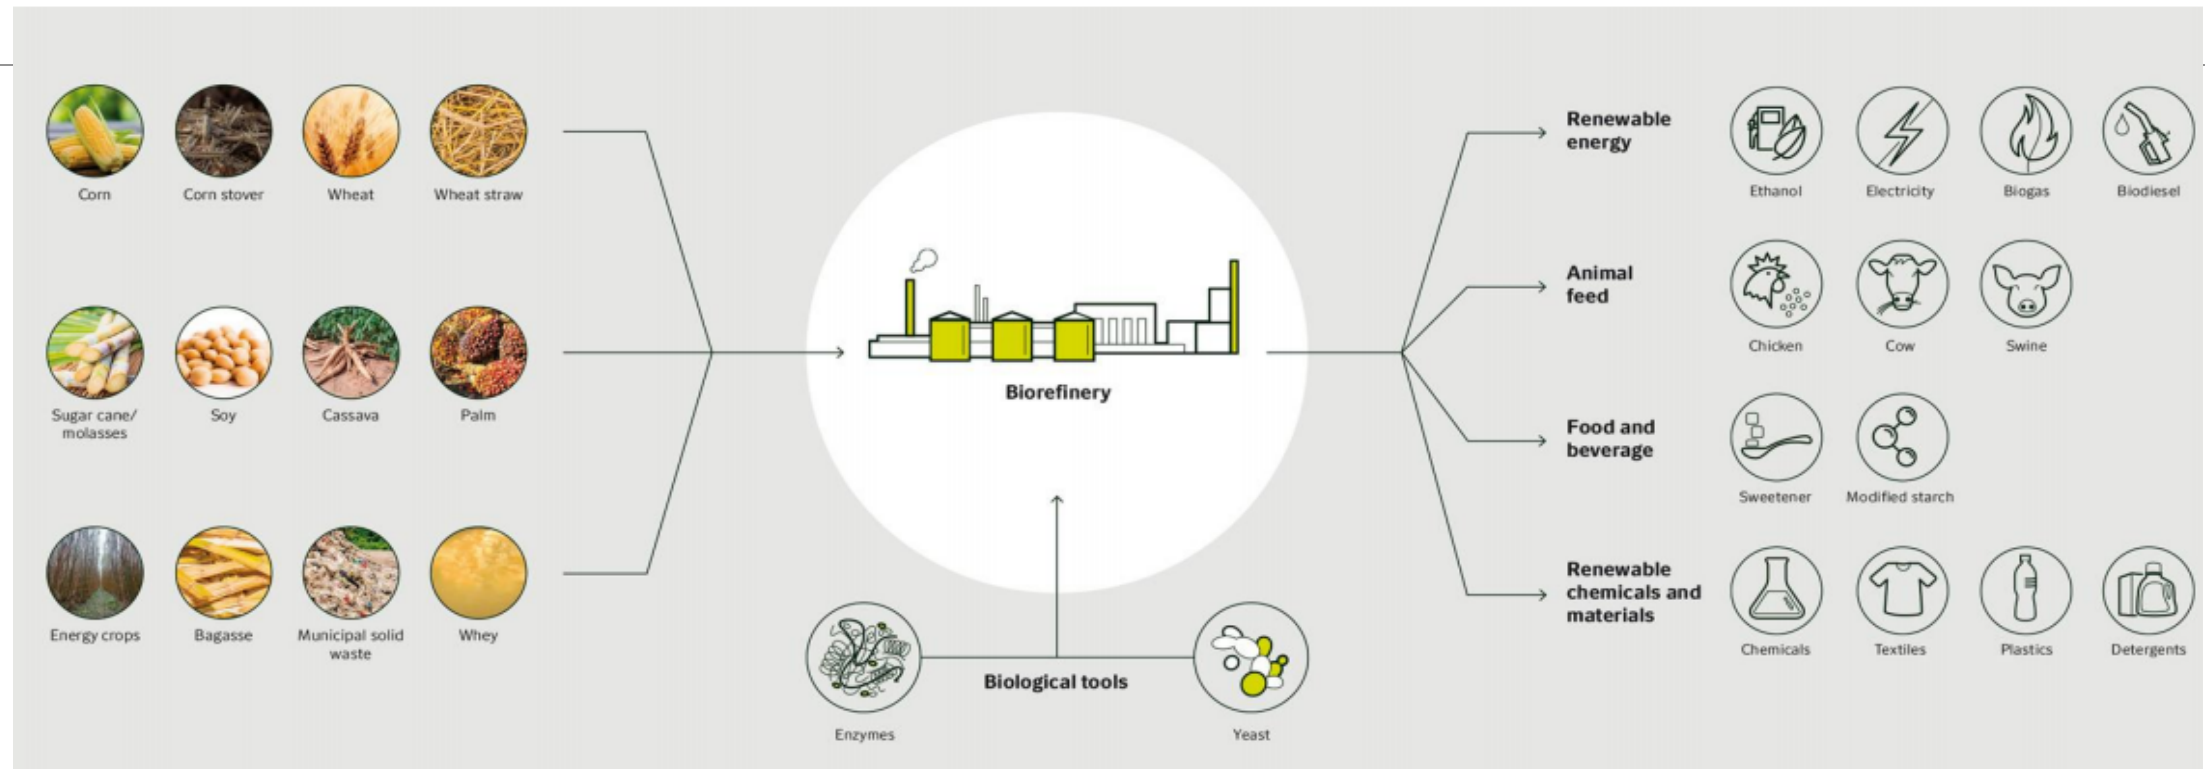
Corn
Corn stover
Wheat
Wheat straw

Sugar cane/ molasses
Soy
Cassava
Palm

Energy crops
Bagasse
Municipal solid waste
Whey

Biorefinery

Biological tools

Enzymes
Yeast

Renewable energy
Ethanol
Electricity
Biogas
Biodiesel

Animal feed
Chicken
Cow
Swine

Food and beverage
Sweetener
Modified starch

Renewable chemicals and materials
Chemicals
Textiles
Plastics
Detergents